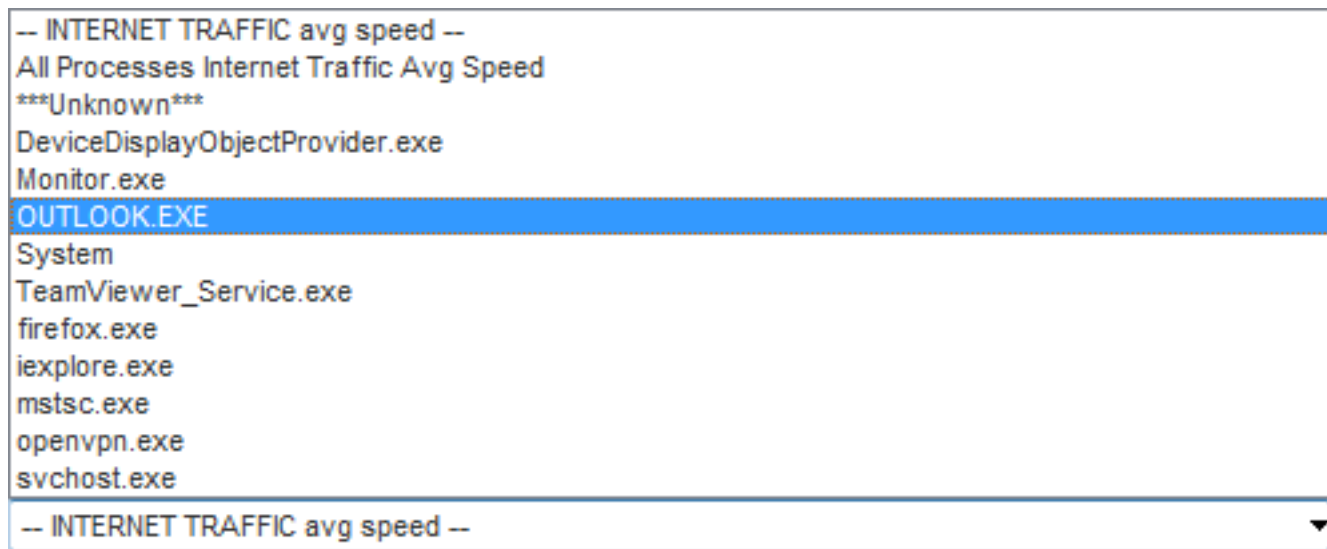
-- INTERNET TRAFFIC avg speed --
All Processes Internet Traffic Avg Speed
***Unknown***
DeviceDisplayObjectProvider.exe
Monitor.exe
OUTLOOK.EXE
System
TeamViewer_Service.exe
firefox.exe
iexplore.exe
mstsc.exe
openvpn.exe
svchost.exe

-- INTERNET TRAFFIC avg speed --